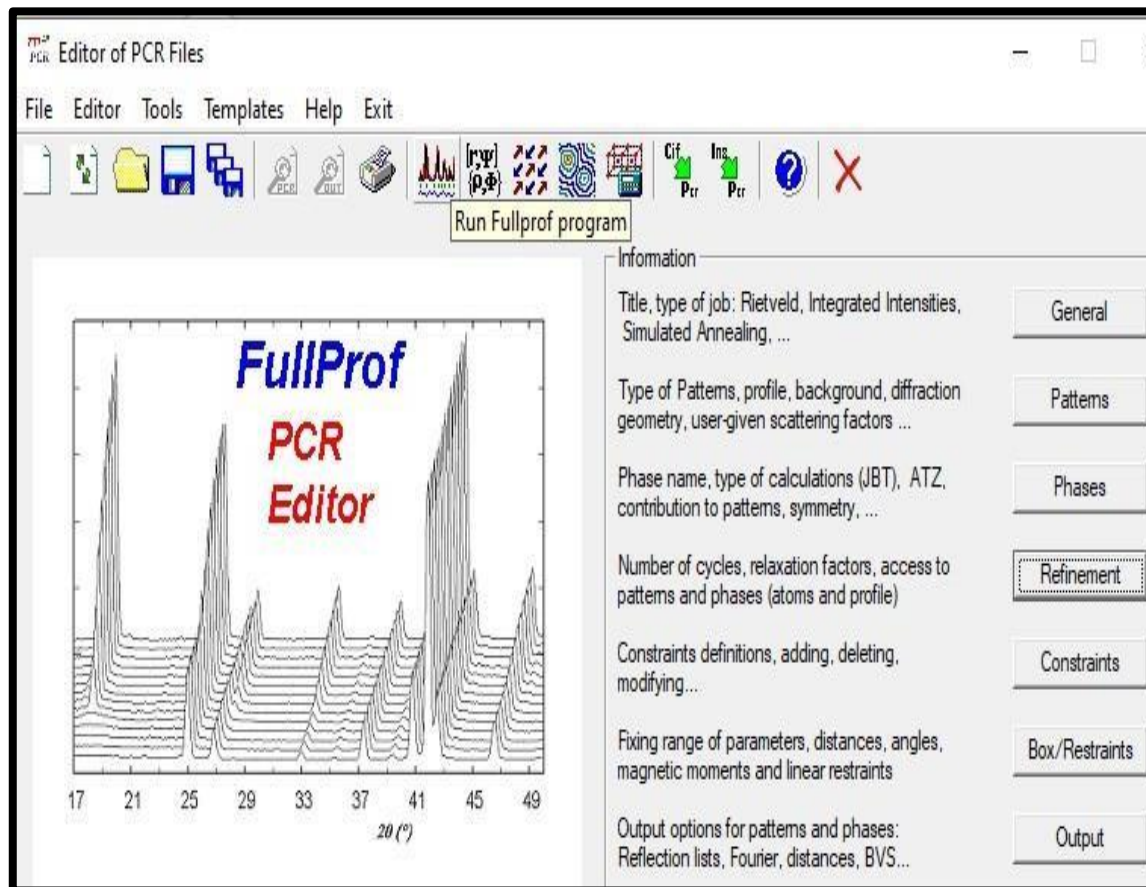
PCR Editor of PCR Files

File Editor Tools Templates Help Exit

Cif Pcr Ins Pcr

Run Fullprof program

FullProf
PCR
Editor

17 21 25 29 33 37 41 45 49
$2\theta$ (°)

Information

Title, type of job: Rietveld, Integrated Intensities, Simulated Annealing, ...
General

Type of Patterns, profile, background, diffraction geometry, user-given scattering factors ...
Patterns

Phase name, type of calculations (JBT), ATZ, contribution to patterns, symmetry, ...
Phases

Number of cycles, relaxation factors, access to patterns and phases (atoms and profile)
Refinement

Constraints definitions, adding, deleting, modifying...
Constraints

Fixing range of parameters, distances, angles, magnetic moments and linear restraints
Box/Restraints

Output options for patterns and phases: Reflection lists, Fourier, distances, BVS...
Output